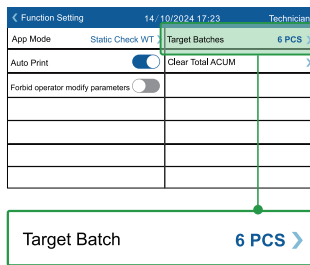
❮ Function Setting 14/10/2024 17:23 Technician

| | | | |
|---|---|---|---|
| App Mode | Static Check WT ❯ | Target Batches | 6 PCS ❯ |
| Auto Print | | Clear Total ACUM | ❯ |
| Forbid operator modify parameters | | | |
| | | | |
| | | | |
| | | | |
| | | | |

Target Batch 6 PCS ❯